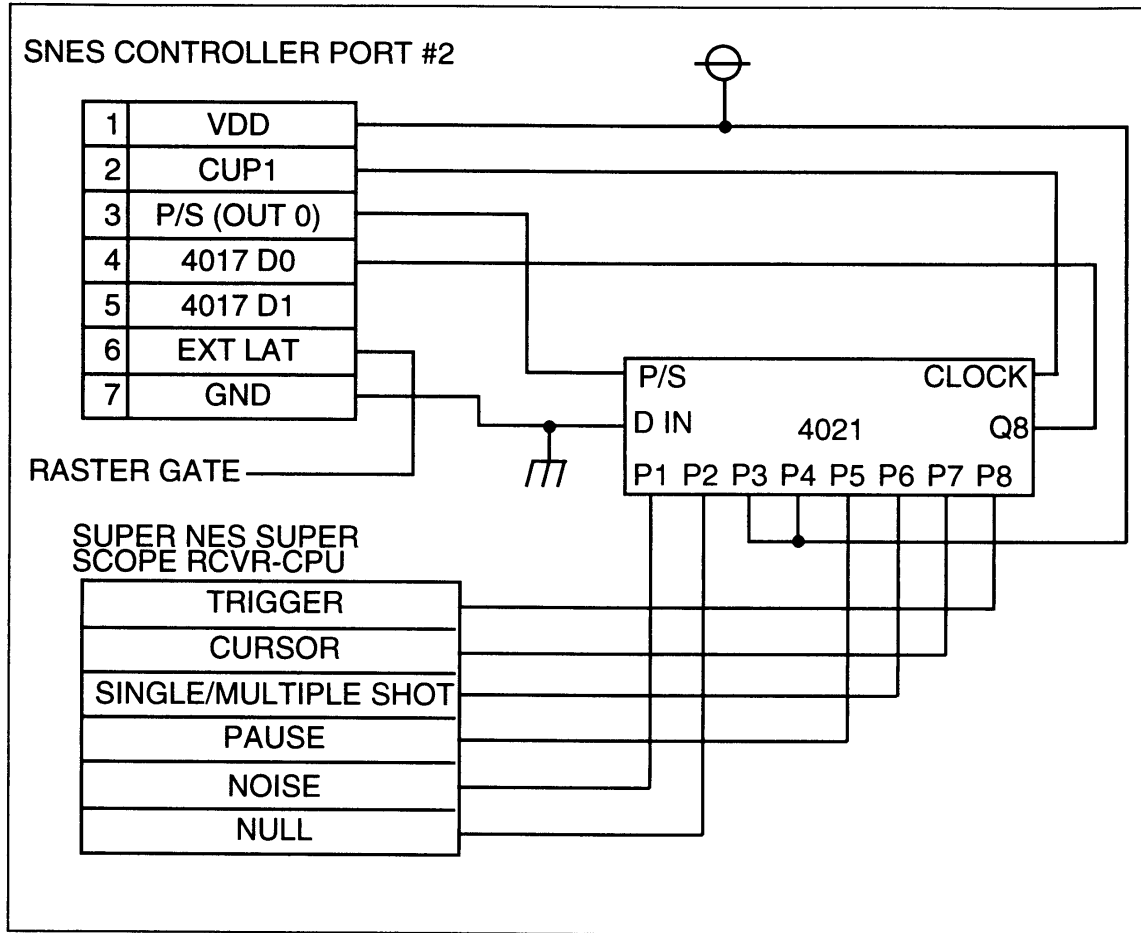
SNES CONTROLLER PORT #2

| 1 | VDD |
|---|---|
| 2 | CUP1 |
| 3 | P/S (OUT 0) |
| 4 | 4017 D0 |
| 5 | 4017 D1 |
| 6 | EXT LAT |
| 7 | GND |

RASTER GATE

P/S
CLOCK
D IN
4021
Q8
P1 P2 P3 P4 P5 P6 P7 P8

SUPER NES SUPER SCOPE RCVR-CPU

| TRIGGER |
|---|
| CURSOR |
| SINGLE/MULTIPLE SHOT |
| PAUSE |
| NOISE |
| NULL |